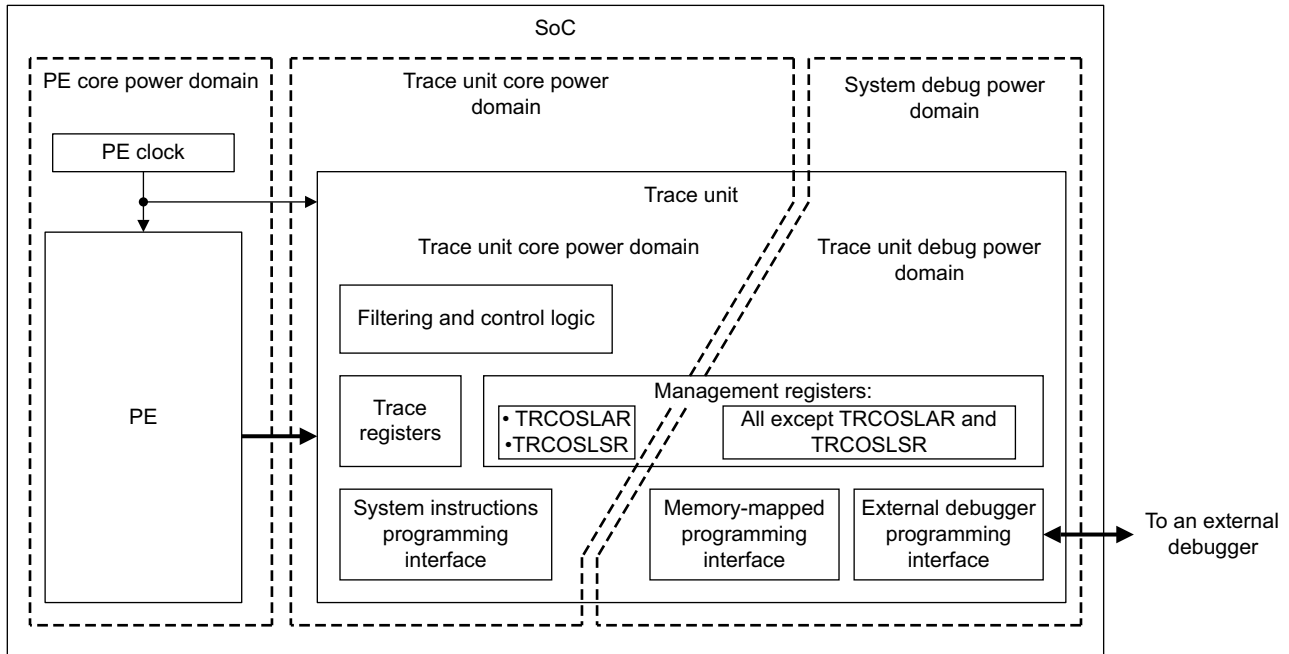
SoC

PE core power domain

PE clock

PE

Trace unit core power domain

System debug power domain

Trace unit

Trace unit core power domain

Trace unit debug power domain

Filtering and control logic

Trace registers

Management registers:

• TRCOSLAR
•TRCOSLSR

All except TRCOSLAR and TRCOSLSR

System instructions programming interface

Memory-mapped programming interface

External debugger programming interface

To an external debugger